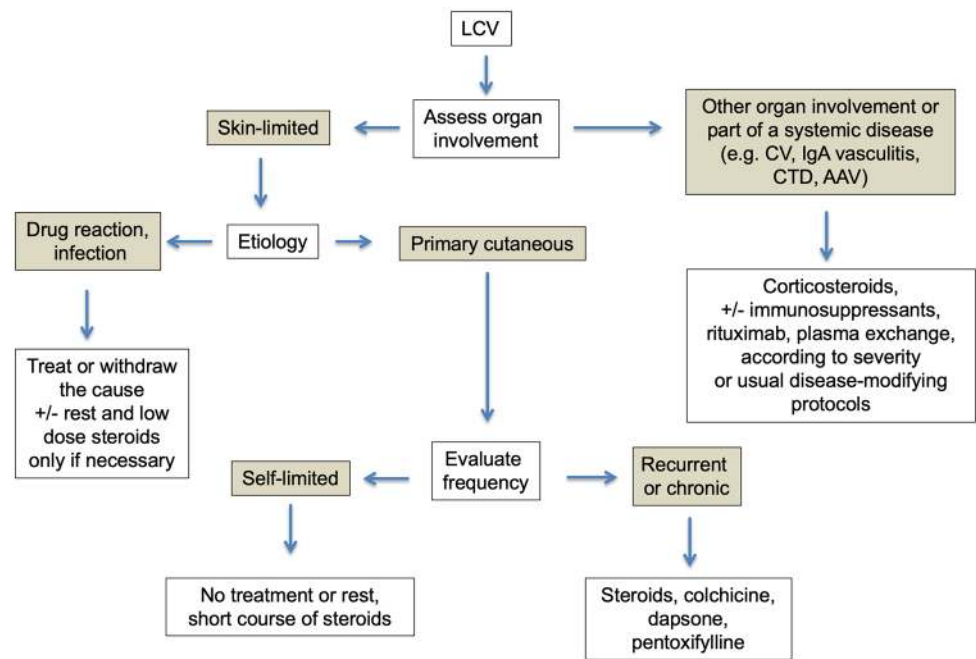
LCV

Assess organ involvement

Skin-limited

Other organ involvement or part of a systemic disease (e.g. CV, IgA vasculitis, CTD, AAV)

Drug reaction, infection

Etiology

Primary cutaneous

Corticosteroids, +/- immunosuppressants, rituximab, plasma exchange, according to severity or usual disease-modifying protocols

Treat or withdraw the cause +/- rest and low dose steroids only if necessary

Self-limited

Evaluate frequency

Recurrent or chronic

No treatment or rest, short course of steroids

Steroids, colchicine, dapsone, pentoxifylline